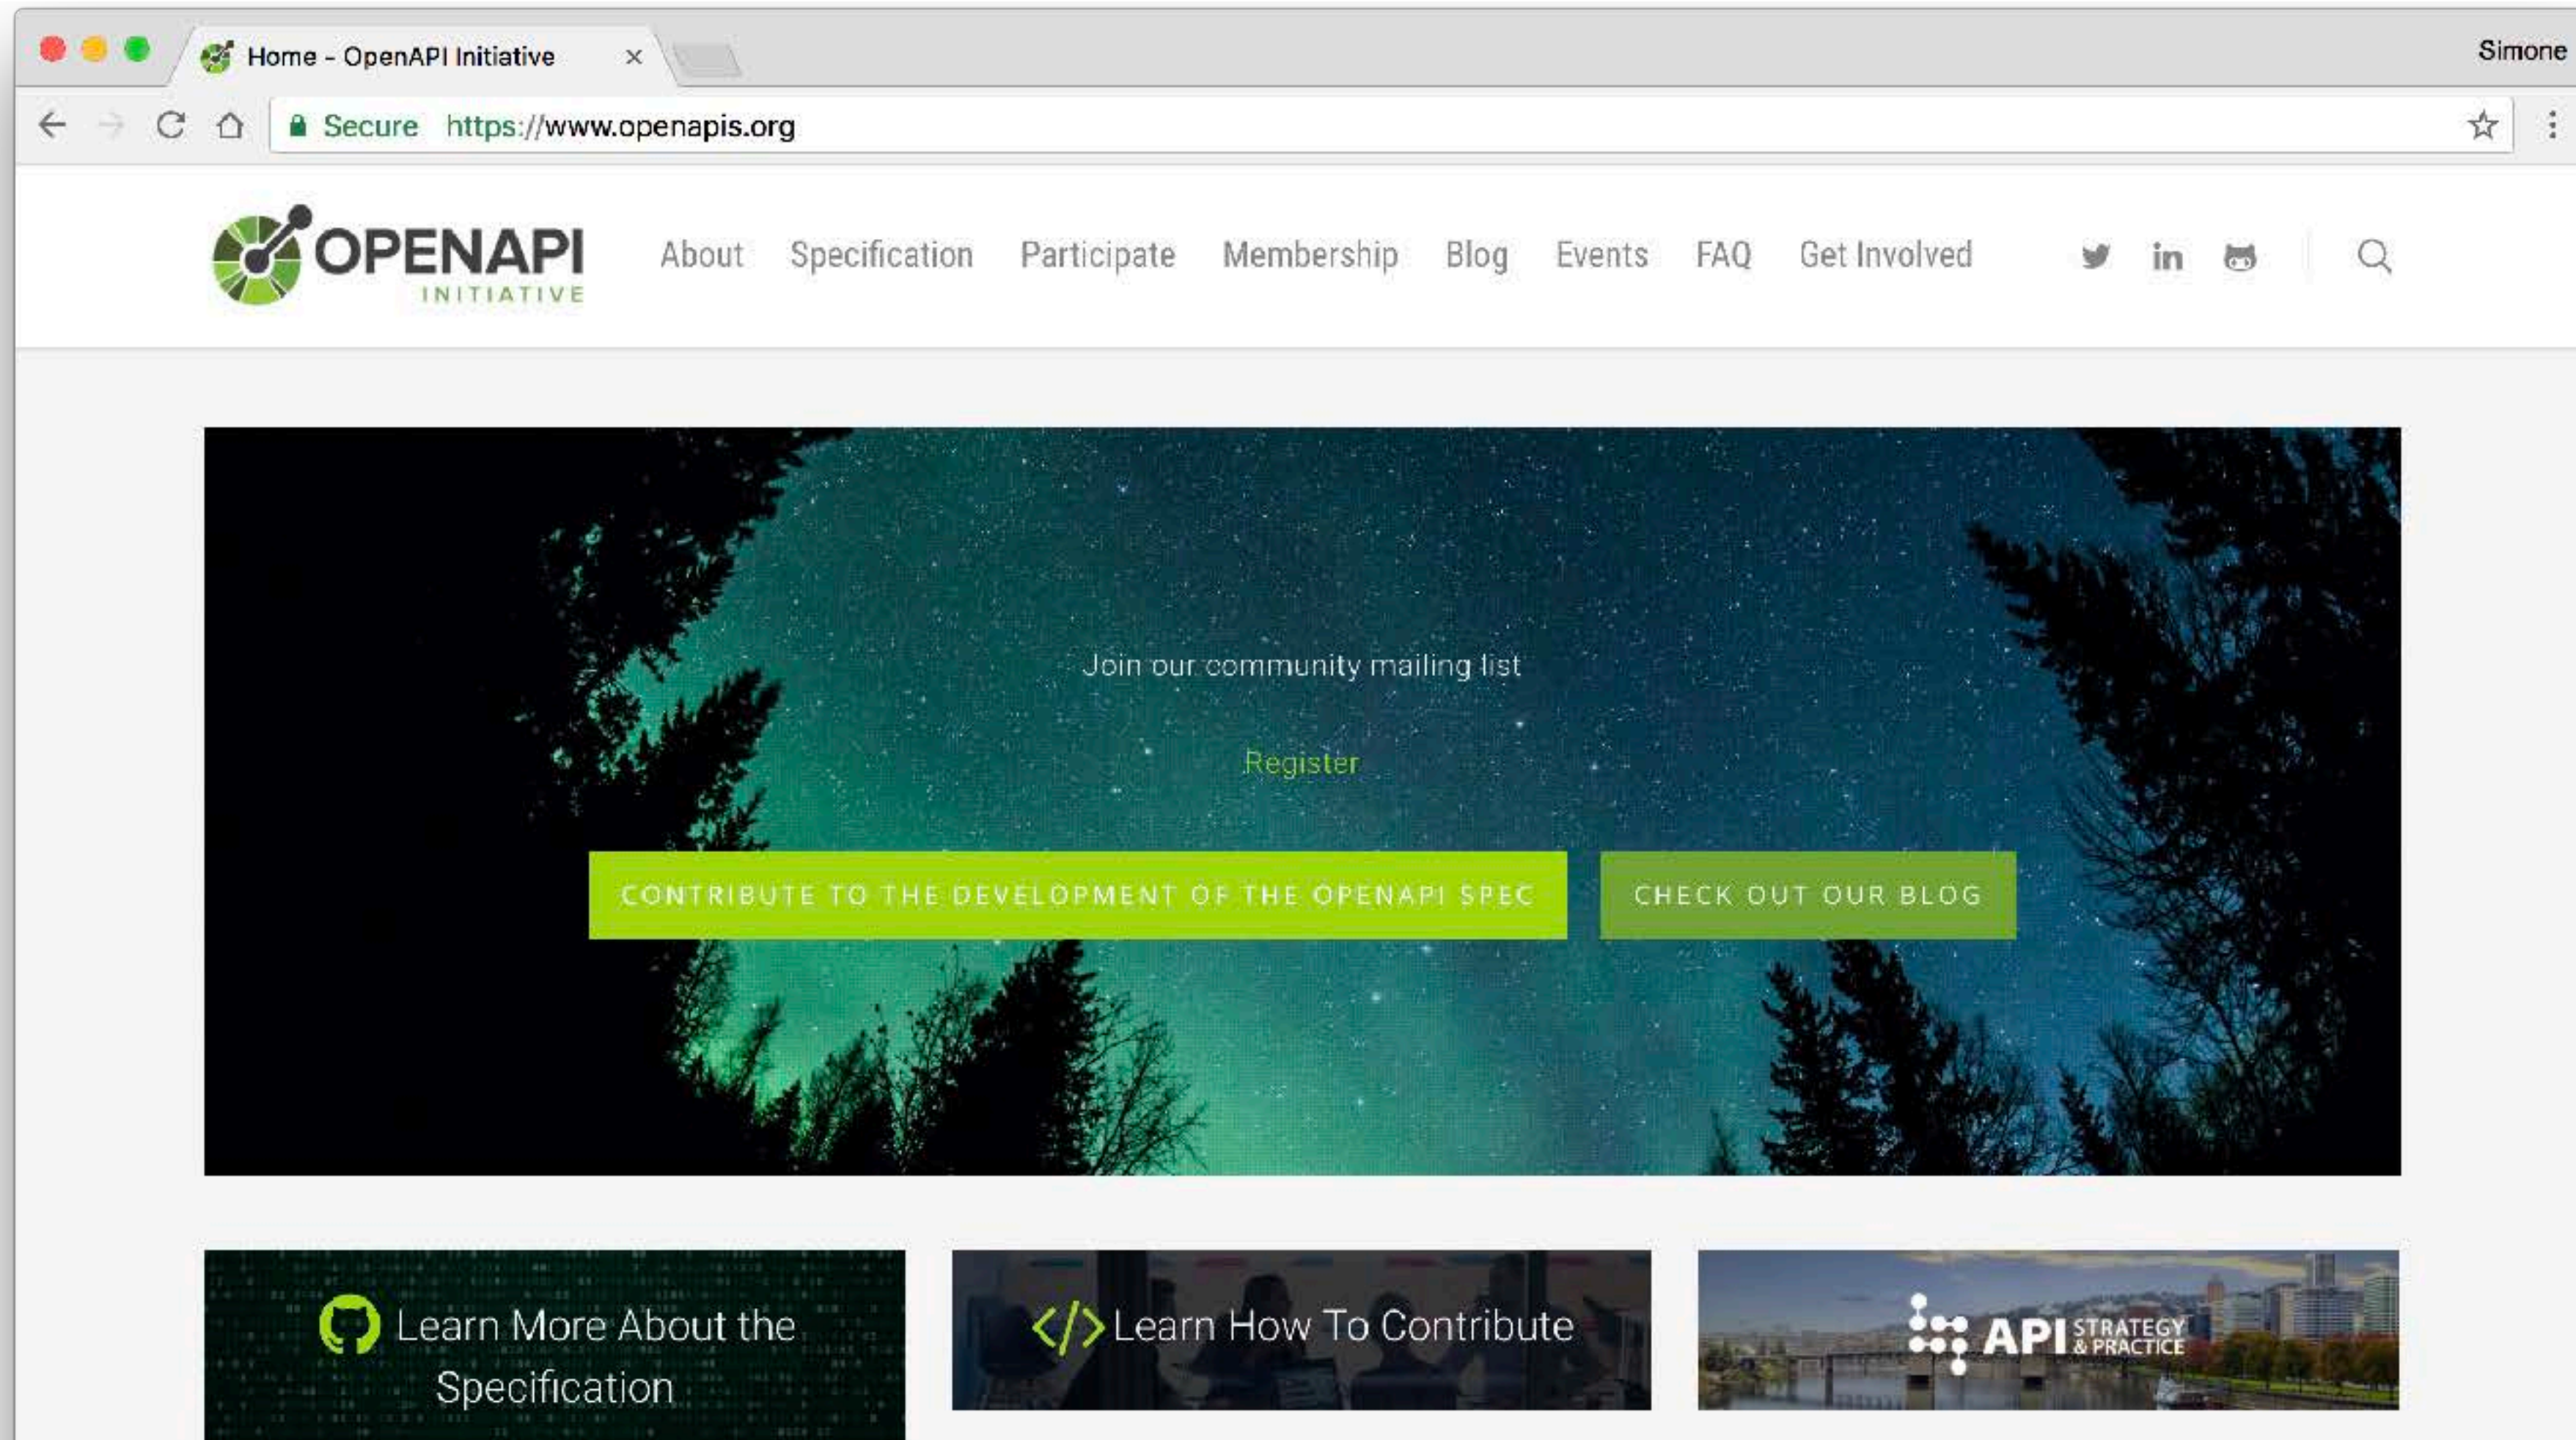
Home - OpenAPI Initiative ×

Simone

Secure https://www.openapis.org

OPENAPI INITIATIVE

About Specification Participate Membership Blog Events FAQ Get Involved

Join our community mailing list

Register

CONTRIBUTE TO THE DEVELOPMENT OF THE OPENAPI SPEC

CHECK OUT OUR BLOG

Learn More About the Specification

</> Learn How To Contribute

API STRATEGY & PRACTICE